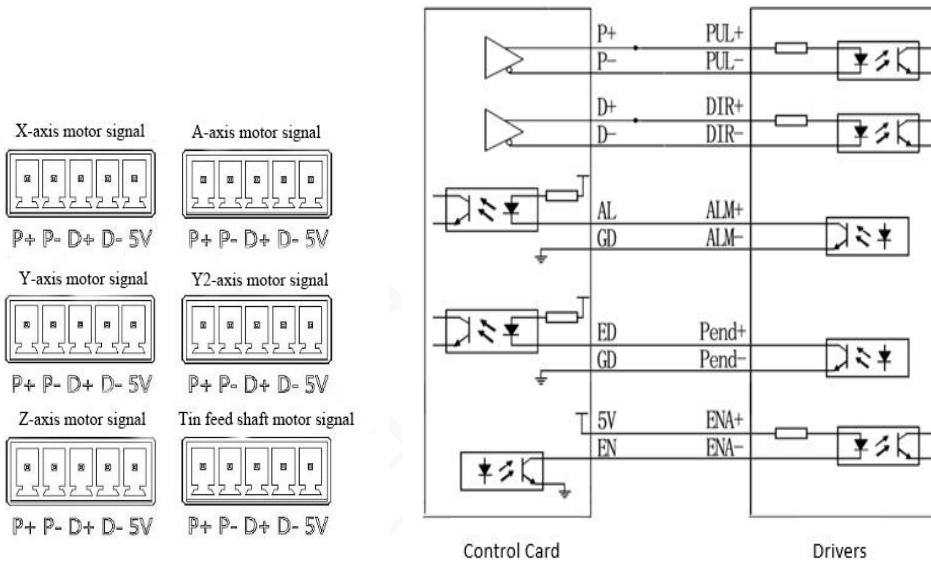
X-axis motor signal

P+ P- D+ D- 5V

A-axis motor signal

P+ P- D+ D- 5V

Y-axis motor signal

P+ P- D+ D- 5V

Y2-axis motor signal

P+ P- D+ D- 5V

Z-axis motor signal

P+ P- D+ D- 5V

Tin feed shaft motor signal

P+ P- D+ D- 5V

P+ PUL+
P- PUL-
D+ DIR+
D- DIR-
AL ALM+
GD ALM-
ED Pend+
GD Pend-
5V ENA+
EN ENA-

Control Card

Drivers